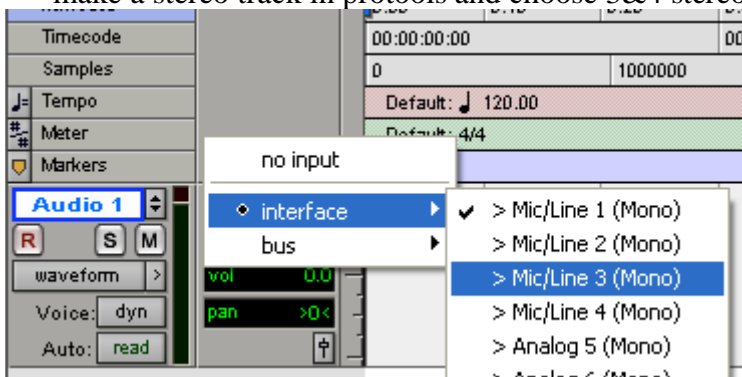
make a stereo track in protools and choose 3&4 stereo

Timecode
Samples
Tempo
Meter
Markers

00:00:00:00
0
1000000
Default: ♩ 120.00
Default: 4/4

Audio 1
R S M
waveform
Voice: dyn
Auto: read
vol 0.0
pan >0<

no input
• interface
bus

✔ > Mic/Line 1 (Mono)
> Mic/Line 2 (Mono)
> Mic/Line 3 (Mono)
> Mic/Line 4 (Mono)
> Analog 5 (Mono)
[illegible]